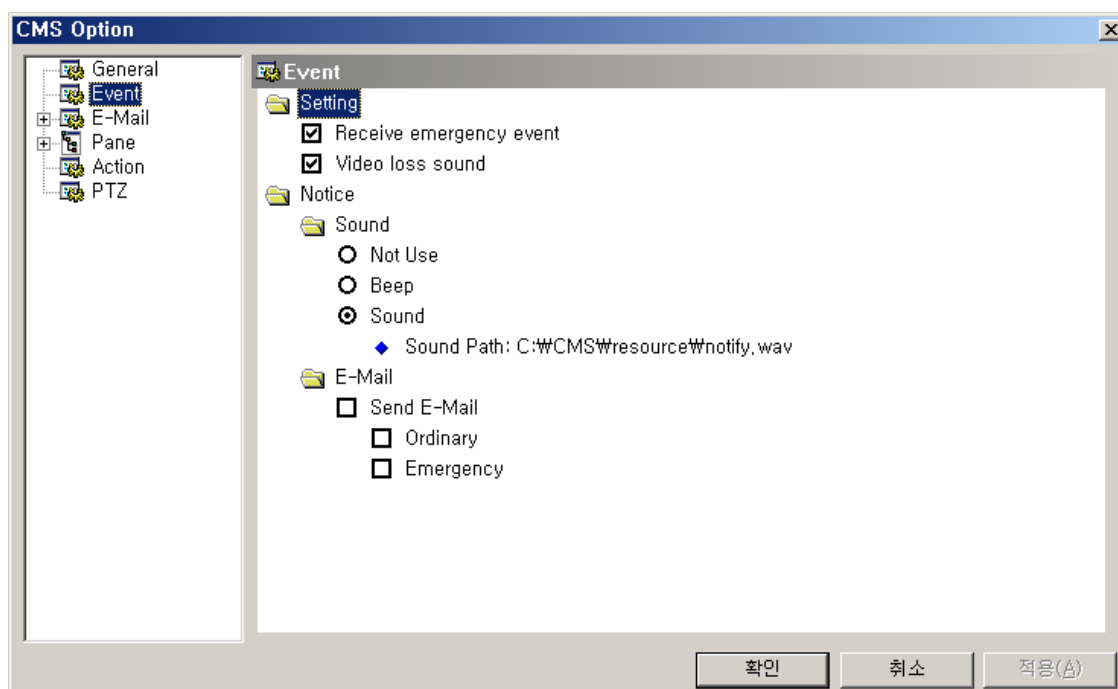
CMS Option

General
Event
E-Mail
Pane
Action
PTZ

Event
Setting
Receive emergency event
Video loss sound
Notice
Sound
Not Use
Beep
Sound
Sound Path: C:₩CMS₩resource₩notify.wav
E-Mail
Send E-Mail
Ordinary
Emergency

확인
취소
적용(A)